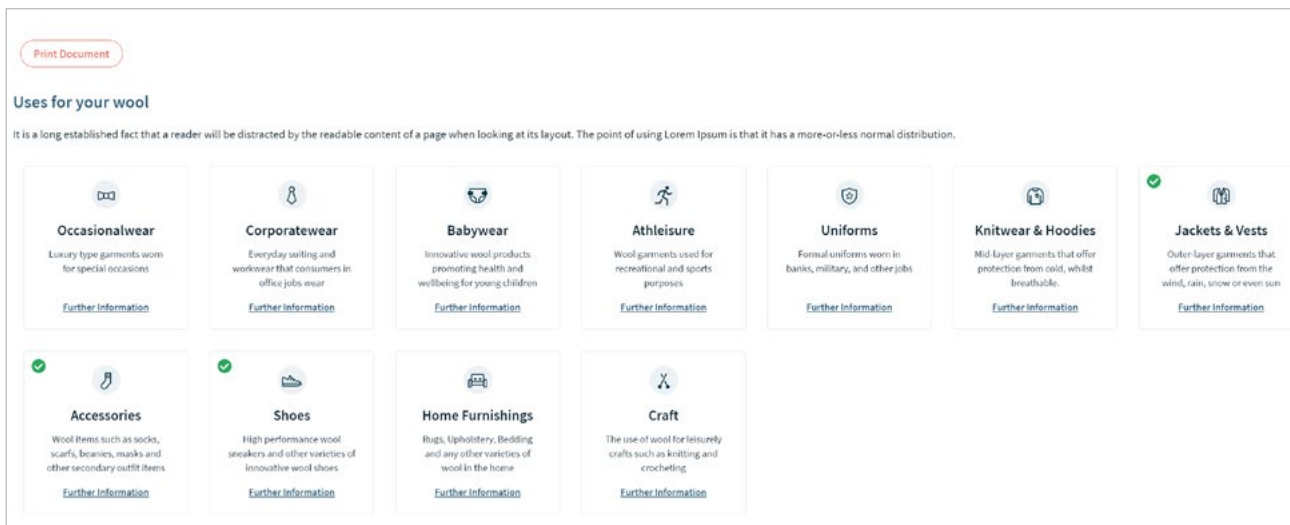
Print Document

Uses for your wool

It is a long established fact that a reader will be distracted by the readable content of a page when looking at its layout. The point of using Lorem Ipsum is that it has a more-or-less normal distribution.

Occasionalwear

Luxury type garments worn for special occasions

Further Information

Corporatewear

Everyday suiting and workwear that consumers in office jobs wear

Further Information

Babywear

Innovative wool products promoting health and wellbeing for young children

Further Information

Athleisure

Wool garments used for recreational and sports purposes

Further Information

Uniforms

Formal uniforms worn in banks, military, and other jobs

Further Information

Knitwear & Hoodies

Mid-layer garments that offer protection from cold, whilst breathable.

Further Information

Jackets & Vests

Outer-layer garments that offer protection from the wind, rain, snow or even sun

Further Information

Accessories

Wool items such as socks, scarfs, beanies, masks and other secondary outfit items

Further Information

Shoes

High performance wool sneakers and other varieties of innovative wool shoes

Further Information

Home Furnishings

Rugs, Upholstery, Bedding and any other varieties of wool in the home

Further Information

Craft

The use of wool for leisurely crafts such as knitting and crocheting

Further Information